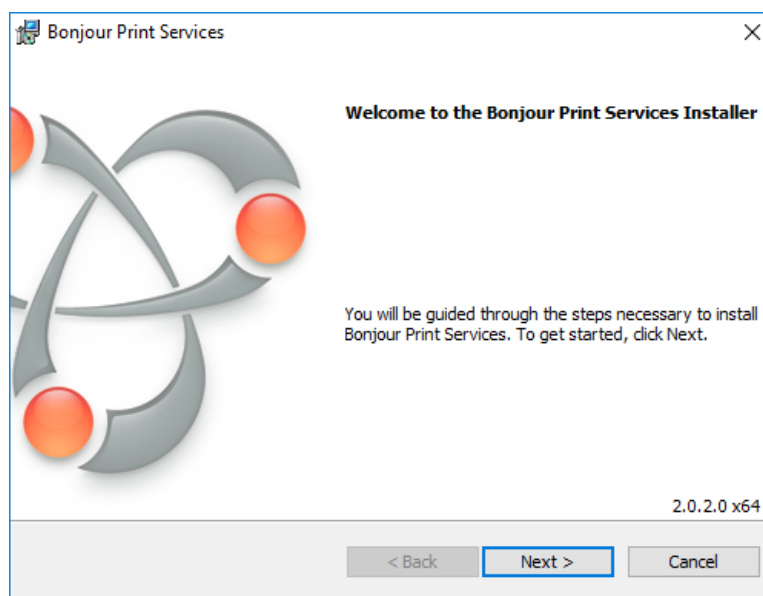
Bonjour Print Services

Welcome to the Bonjour Print Services Installer

You will be guided through the steps necessary to install Bonjour Print Services. To get started, click Next.

2.0.2.0 x64

< Back

Next >

Cancel